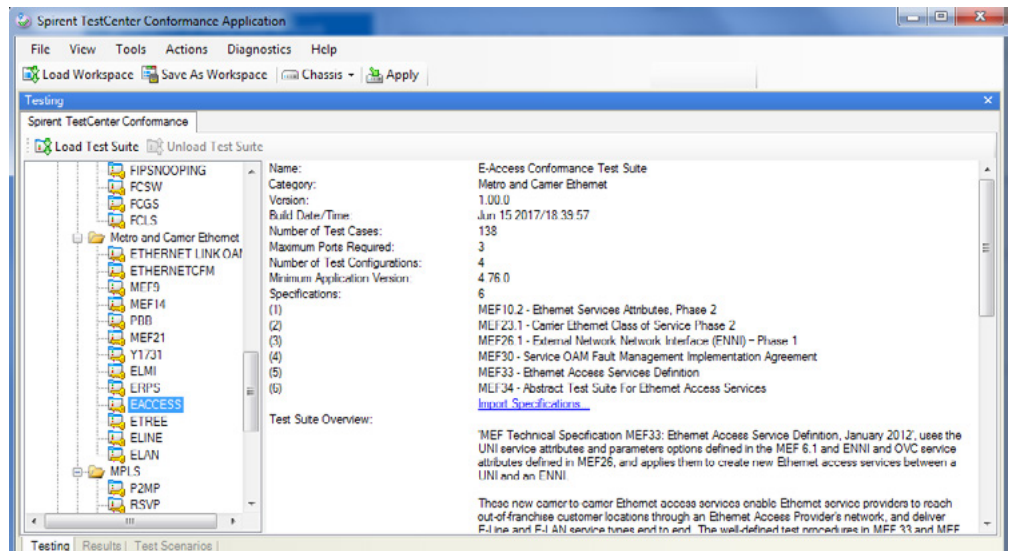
Spirent TestCenter Conformance Application

File View Tools Actions Diagnostics Help

Load Workspace Save As Workspace Chassis Apply

Testing

Spirent TestCenter Conformance

Load Test Suite Unload Test Suite

FIPSNOOPING
FCSW
FCGS
FCLS
Metro and Carrier Ethernet
ETHERNET LINK OAI
ETHERNETCFM
MEF9
MEF14
PBB
MEF21
Y1731
ELMI
ERPS
EACCESS
ETREE
ELINE
ELAN
MPLS
P2MP
RSVP

| | |
|---|---|
| Name: | E-Access Conformance Test Suite |
| Category: | Metro and Carrier Ethernet |
| Version: | 1.00.0 |
| Build Date/Time: | Jun 15 2017/18:39:57 |
| Number of Test Cases: | 138 |
| Maximum Ports Required: | 3 |
| Number of Test Configurations: | 4 |
| Minimum Application Version: | 4.76.0 |
| Specifications: | 6 |
| (1) | MEF10.2 - Ethernet Services Attributes, Phase 2 |
| (2) | MEF23.1 - Carrier Ethernet Class of Service Phase 2 |
| (3) | MEF26.1 - External Network Network Interface (ENNI) – Phase 1 |
| (4) | MEF30 - Service OAM Fault Management Implementation Agreement |
| (5) | MEF33 - Ethernet Access Services Definition |
| (6) | MEF34 - Abstract Test Suite For Ethernet Access Services |
| | Import Specifications |
| Test Suite Overview: | |

'MEF Technical Specification MEF33: Ethernet Access Service Definition, January 2012', uses the UNI service attributes and parameters options defined in the MEF 6.1 and ENNI and OVC service attributes defined in MEF26, and applies them to create new Ethernet access services between a UNI and an ENNI.

These new carrier to carrier Ethernet access services enable Ethernet service providers to reach out-of-franchise customer locations through an Ethernet Access Provider's network, and deliver E-Line and E-LAN service types end to end. The well-defined test procedures in MEF 33 and MEF

Testing | Results | Test Scenarios |